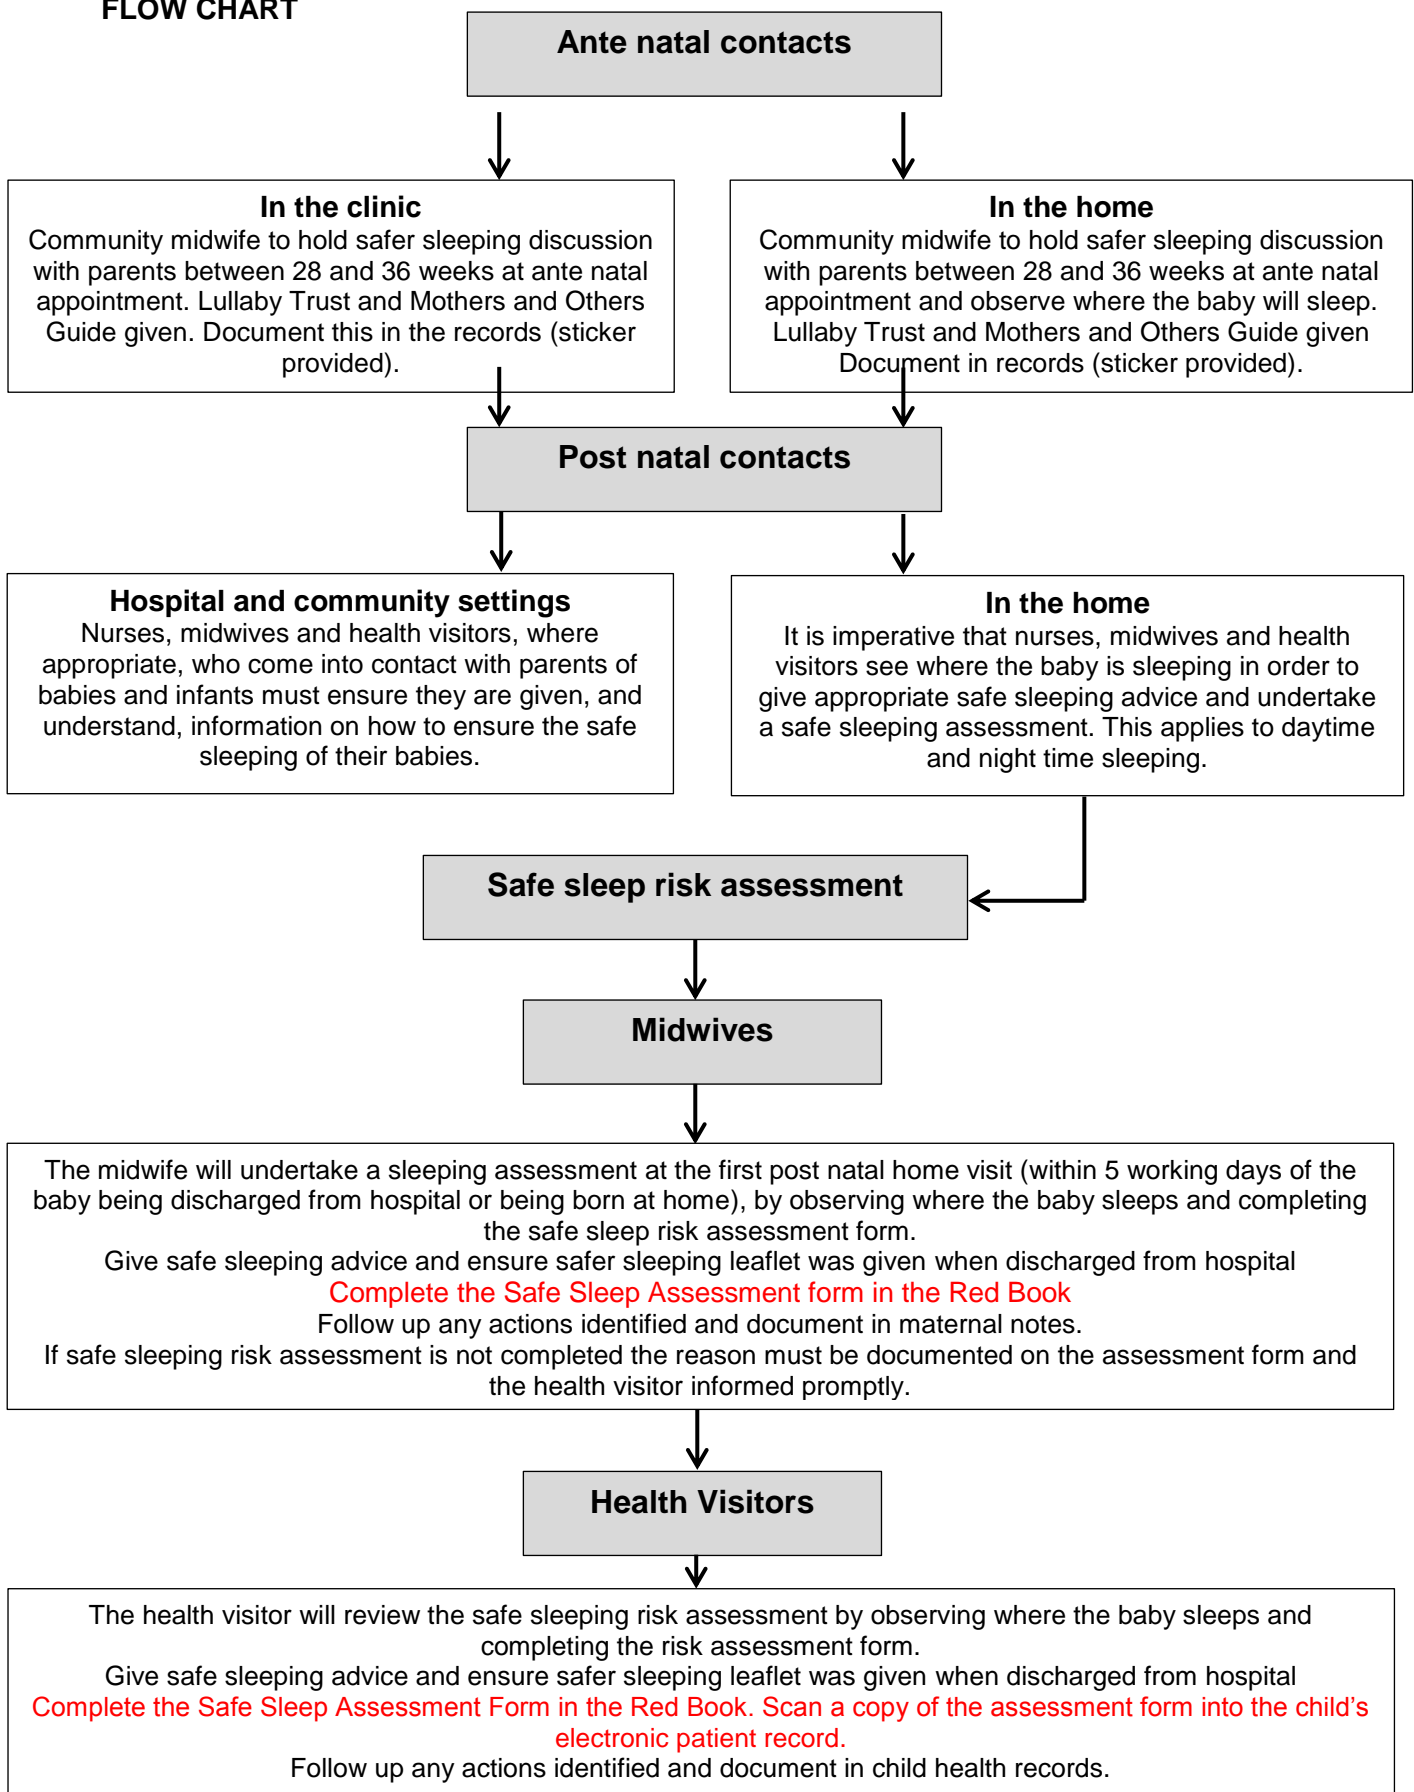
FLOW CHART

Ante natal contacts

In the clinic
Community midwife to hold safer sleeping discussion with parents between 28 and 36 weeks at ante natal appointment. Lullaby Trust and Mothers and Others Guide given. Document this in the records (sticker provided).

In the home
Community midwife to hold safer sleeping discussion with parents between 28 and 36 weeks at ante natal appointment and observe where the baby will sleep. Lullaby Trust and Mothers and Others Guide given Document in records (sticker provided).

Post natal contacts

Hospital and community settings
Nurses, midwives and health visitors, where appropriate, who come into contact with parents of babies and infants must ensure they are given, and understand, information on how to ensure the safe sleeping of their babies.

In the home
It is imperative that nurses, midwives and health visitors see where the baby is sleeping in order to give appropriate safe sleeping advice and undertake a safe sleeping assessment. This applies to daytime and night time sleeping.

Safe sleep risk assessment

Midwives

The midwife will undertake a sleeping assessment at the first post natal home visit (within 5 working days of the baby being discharged from hospital or being born at home), by observing where the baby sleeps and completing the safe sleep risk assessment form.
Give safe sleeping advice and ensure safer sleeping leaflet was given when discharged from hospital
Complete the Safe Sleep Assessment form in the Red Book
Follow up any actions identified and document in maternal notes.
If safe sleeping risk assessment is not completed the reason must be documented on the assessment form and the health visitor informed promptly.

Health Visitors

The health visitor will review the safe sleeping risk assessment by observing where the baby sleeps and completing the risk assessment form.
Give safe sleeping advice and ensure safer sleeping leaflet was given when discharged from hospital
Complete the Safe Sleep Assessment Form in the Red Book. Scan a copy of the assessment form into the child's electronic patient record.
Follow up any actions identified and document in child health records.